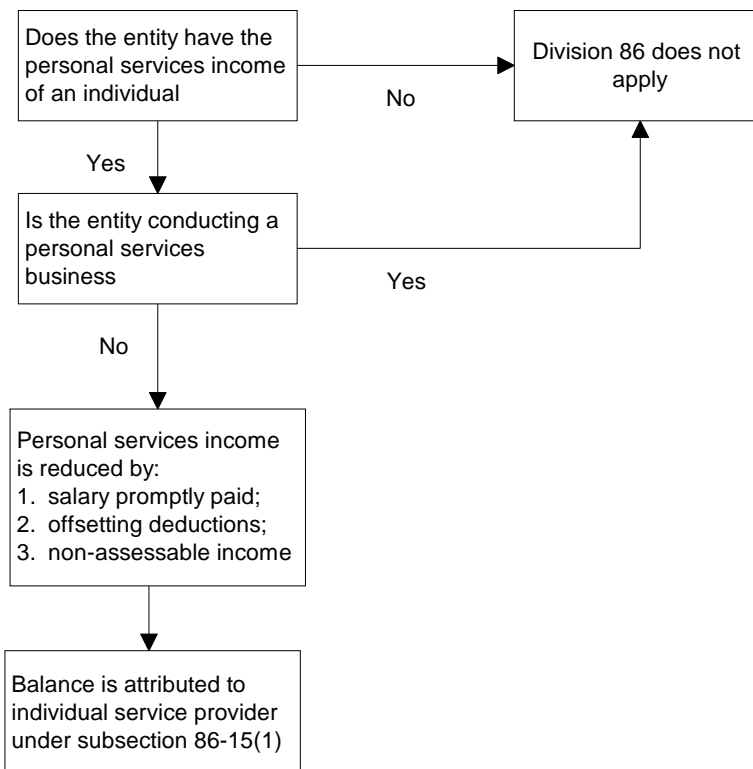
Does the entity have the personal services income of an individual

No

Division 86 does not apply

Yes

Is the entity conducting a personal services business

Yes

No

Personal services income is reduced by:
1. salary promptly paid;
2. offsetting deductions;
3. non-assessable income

Balance is attributed to individual service provider under subsection 86-15(1)